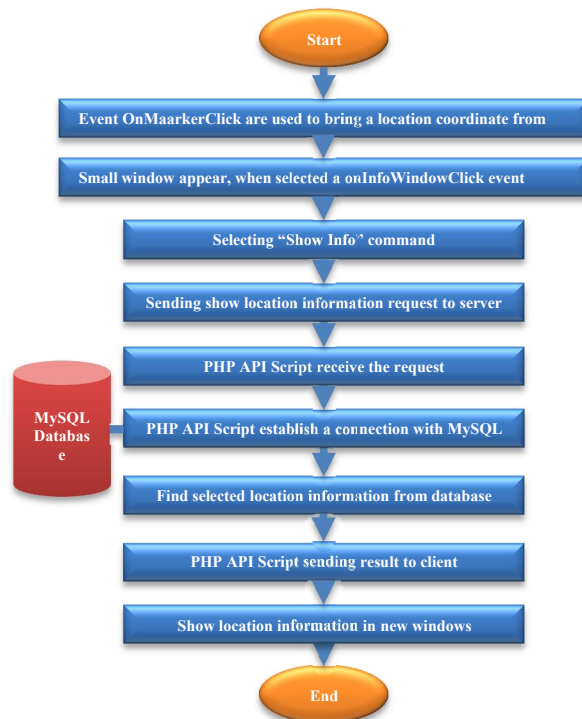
Start

Event OnMaarkerClick are used to bring a location coordinate from

Small window appear, when selected a onInfoWindowClick event

Selecting "Show Info" command

Sending show location information request to server

PHP API Script receive the request

MySQL Databas e

PHP API Script establish a connection with MySQL

Find selected location information from database

PHP API Script sending result to client

Show location information in new windows

End